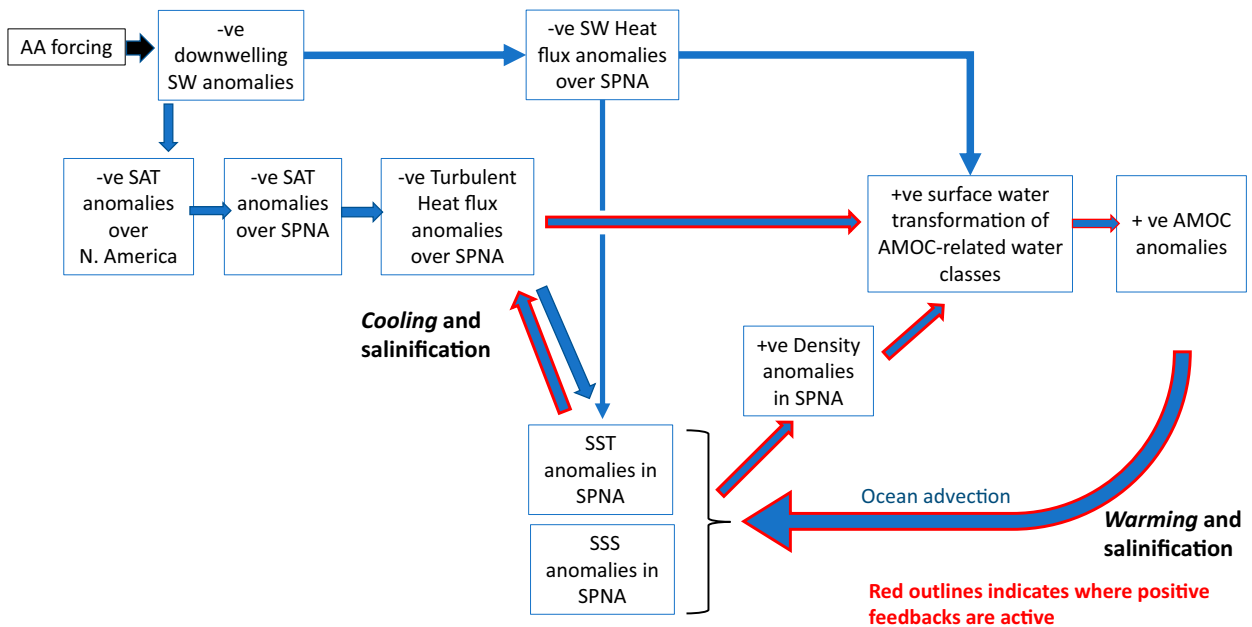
AA forcing

-ve downwelling SW anomalies

-ve SW Heat flux anomalies over SPNA

-ve SAT anomalies over N. America

-ve SAT anomalies over SPNA

-ve Turbulent Heat flux anomalies over SPNA

+ve surface water transformation of AMOC-related water classes

+ ve AMOC anomalies

*Cooling* and salinification

+ve Density anomalies in SPNA

SST anomalies in SPNA

SSS anomalies in SPNA

Ocean advection

*Warming* and salinification

Red outlines indicates where positive feedbacks are active